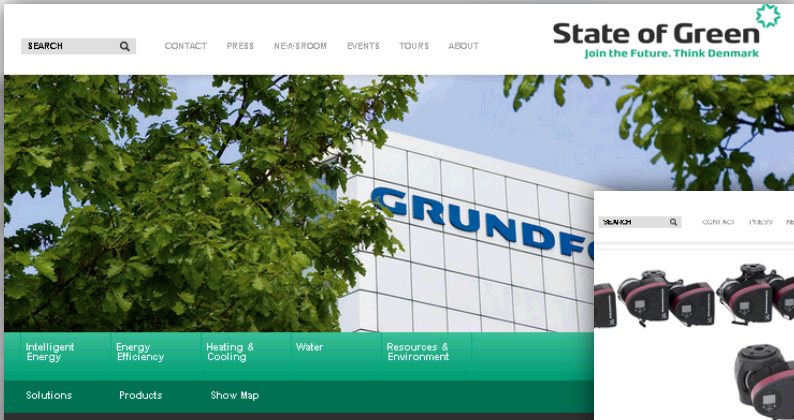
SEARCH

CONTACT PRESS NEWSROOM EVENTS TOURS ABOUT

State of Green
Join the Future. Think Denmark

GRUNDF

SEARCH CONTACT PRESS N

Intelligent Energy

Energy Efficiency

Heating & Cooling

Water

Resources & Environment

Solutions

Products

Show Map